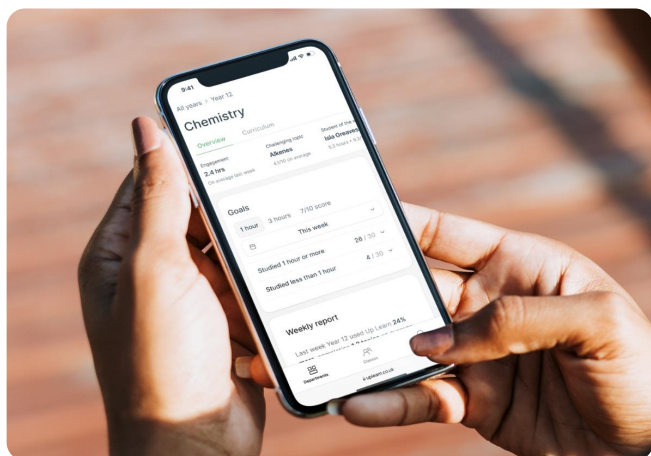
9:41

All years > Year 12

Chemistry

Overview Curriculum

Engagement
2.4 hrs
On average last week

Challenging topic
Alkenes
4,700 on average

Student of the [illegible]
Isla Greaves
3.2 hours • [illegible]

Goals

1 hour 3 hours 7/10 score

This week

Studied 1 hour or more 26 / 30

Studied less than 1 hour 4 / 30

Weekly report

Last week Year 12 used Up Learn 24% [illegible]

Departments Classes

uplearn.co.uk